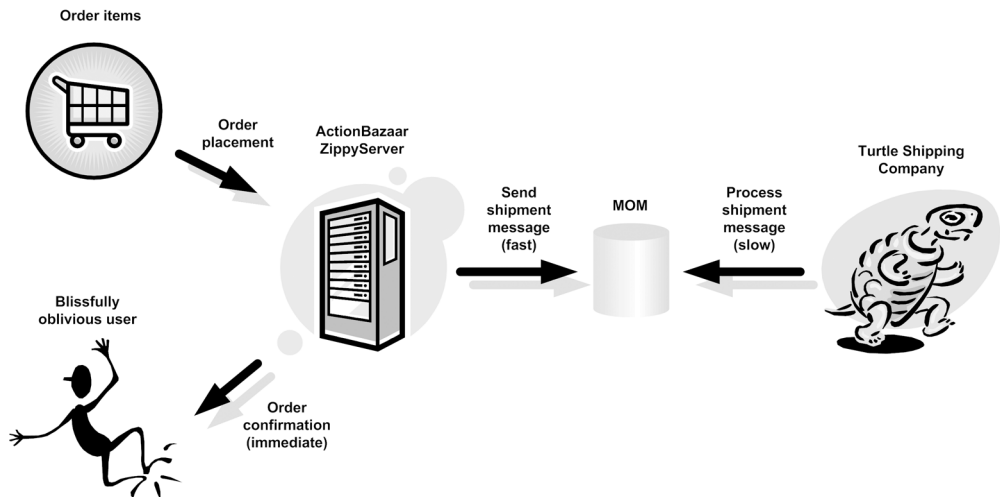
Order items

Order placement

ActionBazaar ZippyServer

Send shipment message (fast)

MOM

Process shipment message (slow)

Turtle Shipping Company

Blissfully oblivious user

Order confirmation (immediate)